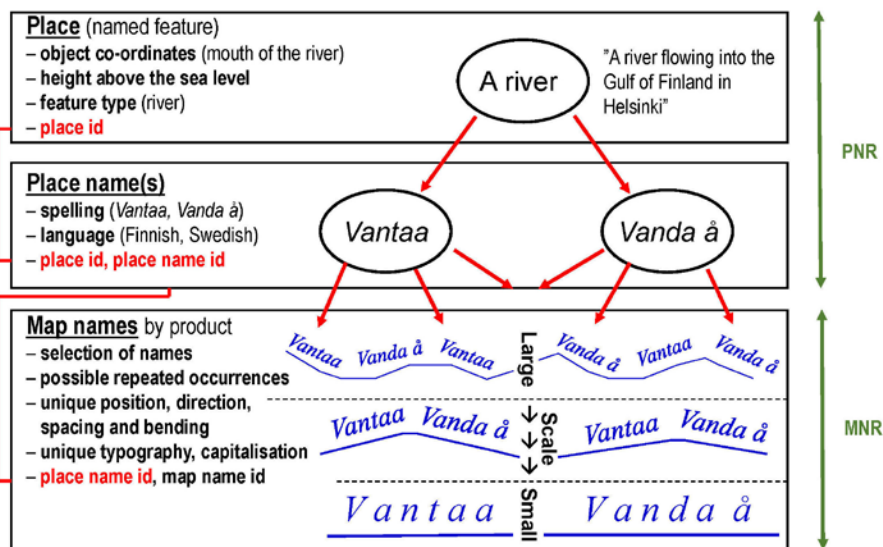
Place (named feature)
– object co-ordinates (mouth of the river)
– height above the sea level
– feature type (river)
– place id

A river

"A river flowing into the Gulf of Finland in Helsinki"

PNR

Place name(s)
– spelling (Vantaa, Vanda å)
– language (Finnish, Swedish)
– place id, place name id

Vantaa

Vanda å

Map names by product
– selection of names
– possible repeated occurrences
– unique position, direction, spacing and bending
– unique typography, capitalisation
– place name id, map name id

Vantaa Vanda å Vantaa

Large

Vanda å Vantaa Vanda å

MNR

Vantaa Vanda å

→ Scale →

Vantaa Vanda å

Vantaa

Small

Vanda å